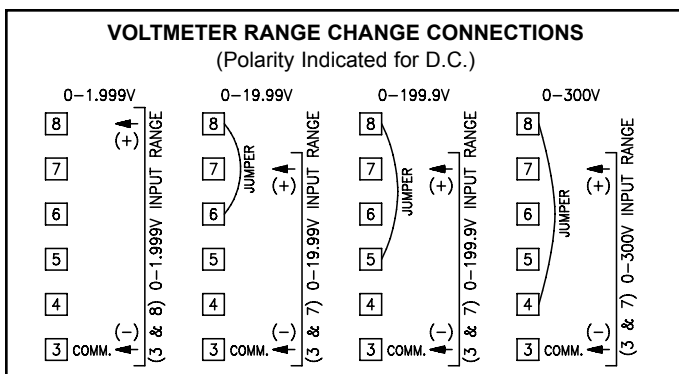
VOLTMETER RANGE CHANGE CONNECTIONS
(Polarity Indicated for D.C.)

0–1.999V

8
7
6
5
4
3 COMM.

(+)
(–)
(3 & 8) 0–1.999V INPUT RANGE

0–19.99V

8
7
6
5
4
3 COMM.

JUMPER
(+)
(–)
(3 & 7) 0–19.99V INPUT RANGE

0–199.9V

8
7
6
5
4
3 COMM.

JUMPER
(+)
(–)
(3 & 7) 0–199.9V INPUT RANGE

0–300V

8
7
6
5
4
3 COMM.

JUMPER
(+)
(–)
(3 & 7) 0–300V INPUT RANGE